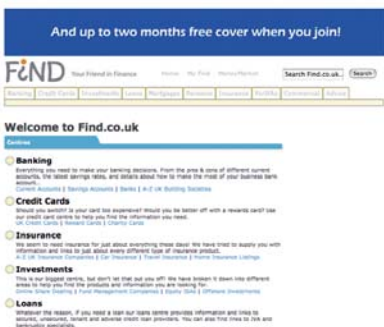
And up to two months free cover when you join!

FiND Your Friend in Finance

Home My Find Money Market

Search Find.co.uk Search

Banking Credit Cards Investments Loans Mortgages Pensions Insurance Portfolio Commercial Advice

Welcome to Find.co.uk

Centres

Banking

Everything you need to make your banking decisions. From the pros & cons of different current accounts, the latest savings rates, and details about how to make the most of your business bank account...
Current Accounts | Savings Accounts | Banks | A-Z UK Building Societies

Credit Cards

Would you switch? Is your card too expensive? Would you be better off with a rewards card? Use our credit card centre to help you find the information you need.
UK Credit Cards | Reward Cards | Charity Cards

Insurance

We seem to need insurance for just about everything these days! We have tried to supply you with information and links to just about every different type of insurance product.
A-Z UK Insurance Companies | Car Insurance | Travel Insurance | Home Insurance Listings

Investments

This is our biggest centre, but don't let that put you off! We have broken it down into different areas to help you find the products and information you are looking for.
Online Share Dealing | Fund Management Companies | Equity ISAs | Offshore Investments

Loans

Whatever the reason, if you need a loan our loans centre provides information and links to secured, unsecured, tenant and adverse credit loan providers. You can also find links to IVA and bankruptcy specialists.